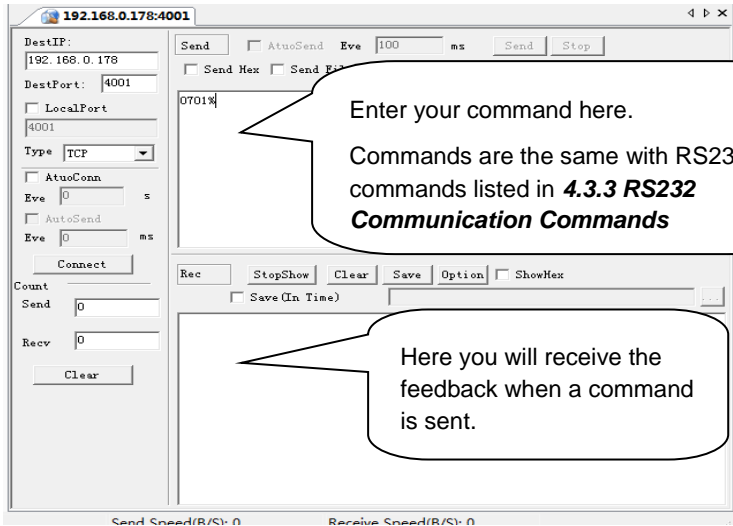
192.168.0.178:4001

DestIP:
192.168.0.178
DestPort: 4001
LocalPort
4001
Type TCP
AtuoConn
Eve 0 s
AutoSend
Eve 0 ms
Connect
Count
Send 0
Recv 0
Clear

Send AtuoSend Eve 100 ms Send Stop
Send Hex Send Fi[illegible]

0701%

Enter your command here.

Commands are the same with RS23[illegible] commands listed in ***4.3.3 RS232 Communication Commands***

Rec StopShow Clear Save Option ShowHex
Save(In Time)

Here you will receive the feedback when a command is sent.

Send Speed(B/S): 0 Receive Speed(B/S): 0